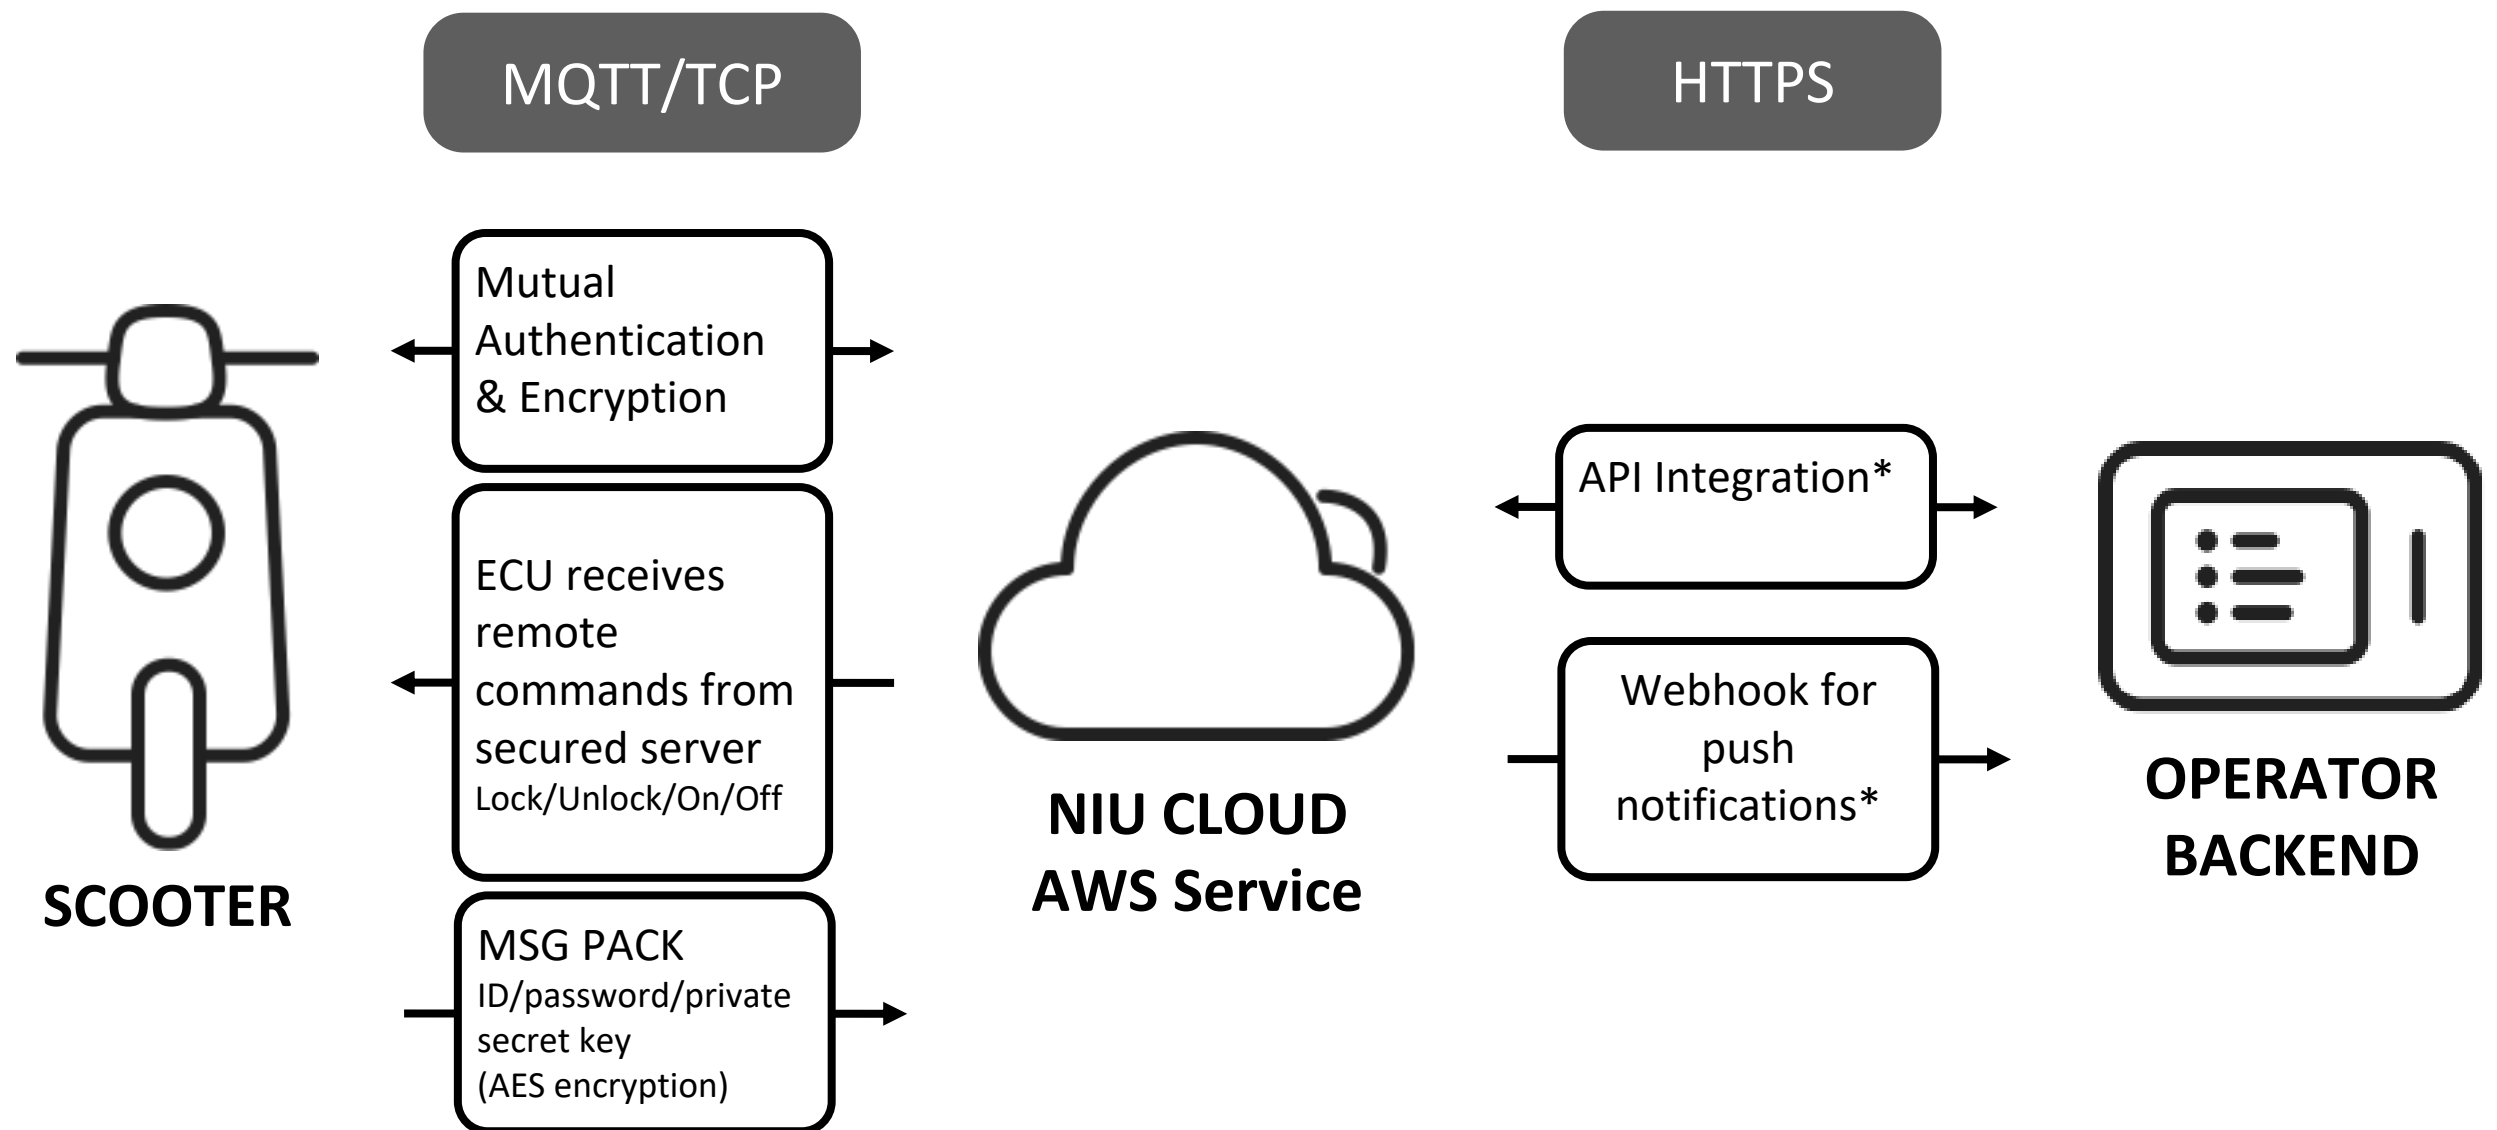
MQTT/TCP

HTTPS

SCOOTER

Mutual Authentication & Encryption

ECU receives remote commands from secured server
Lock/Unlock/On/Off

MSG PACK
ID/password/private secret key
(AES encryption)

NIU CLOUD
AWS Service

API Integration*

Webhook for push notifications*

OPERATOR BACKEND